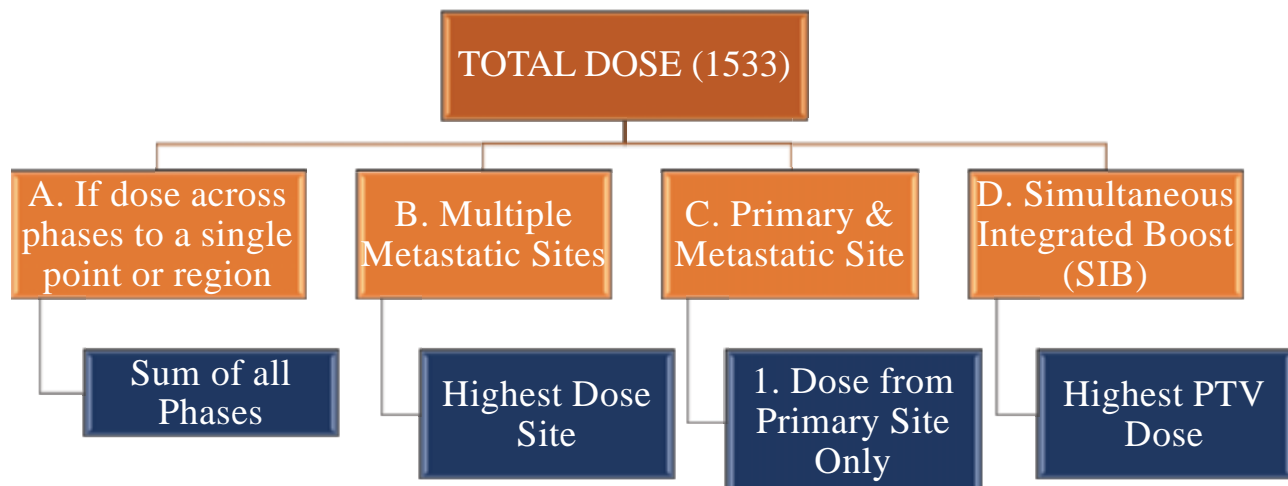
TOTAL DOSE (1533)

A. If dose across phases to a single point or region

Sum of all Phases

B. Multiple Metastatic Sites

Highest Dose Site

C. Primary & Metastatic Site

1. Dose from Primary Site Only

D. Simultaneous Integrated Boost (SIB)

Highest PTV Dose